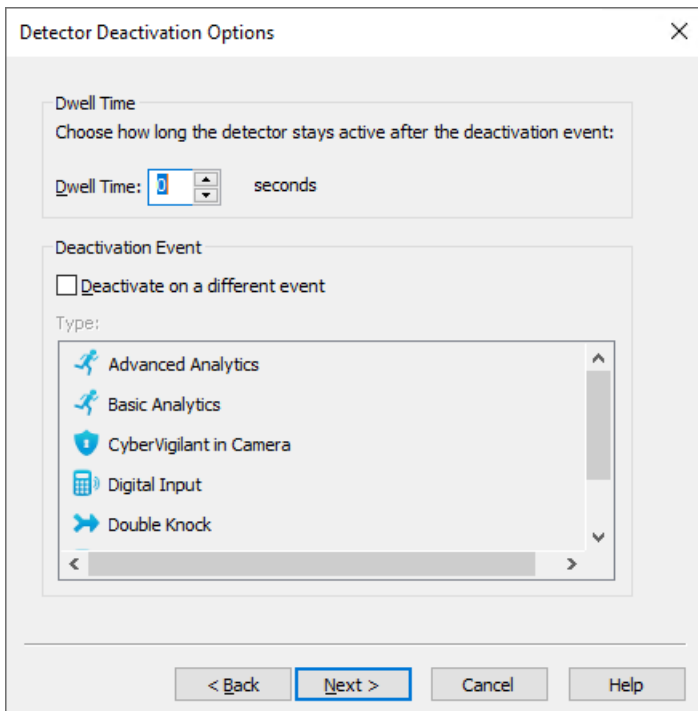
Detector Deactivation Options

Dwell Time

Choose how long the detector stays active after the deactivation event:

Dwell Time: 0 seconds

Deactivation Event

Deactivate on a different event

Type:

Advanced Analytics

Basic Analytics

CyberVigilant in Camera

Digital Input

Double Knock

< Back

Next >

Cancel

Help